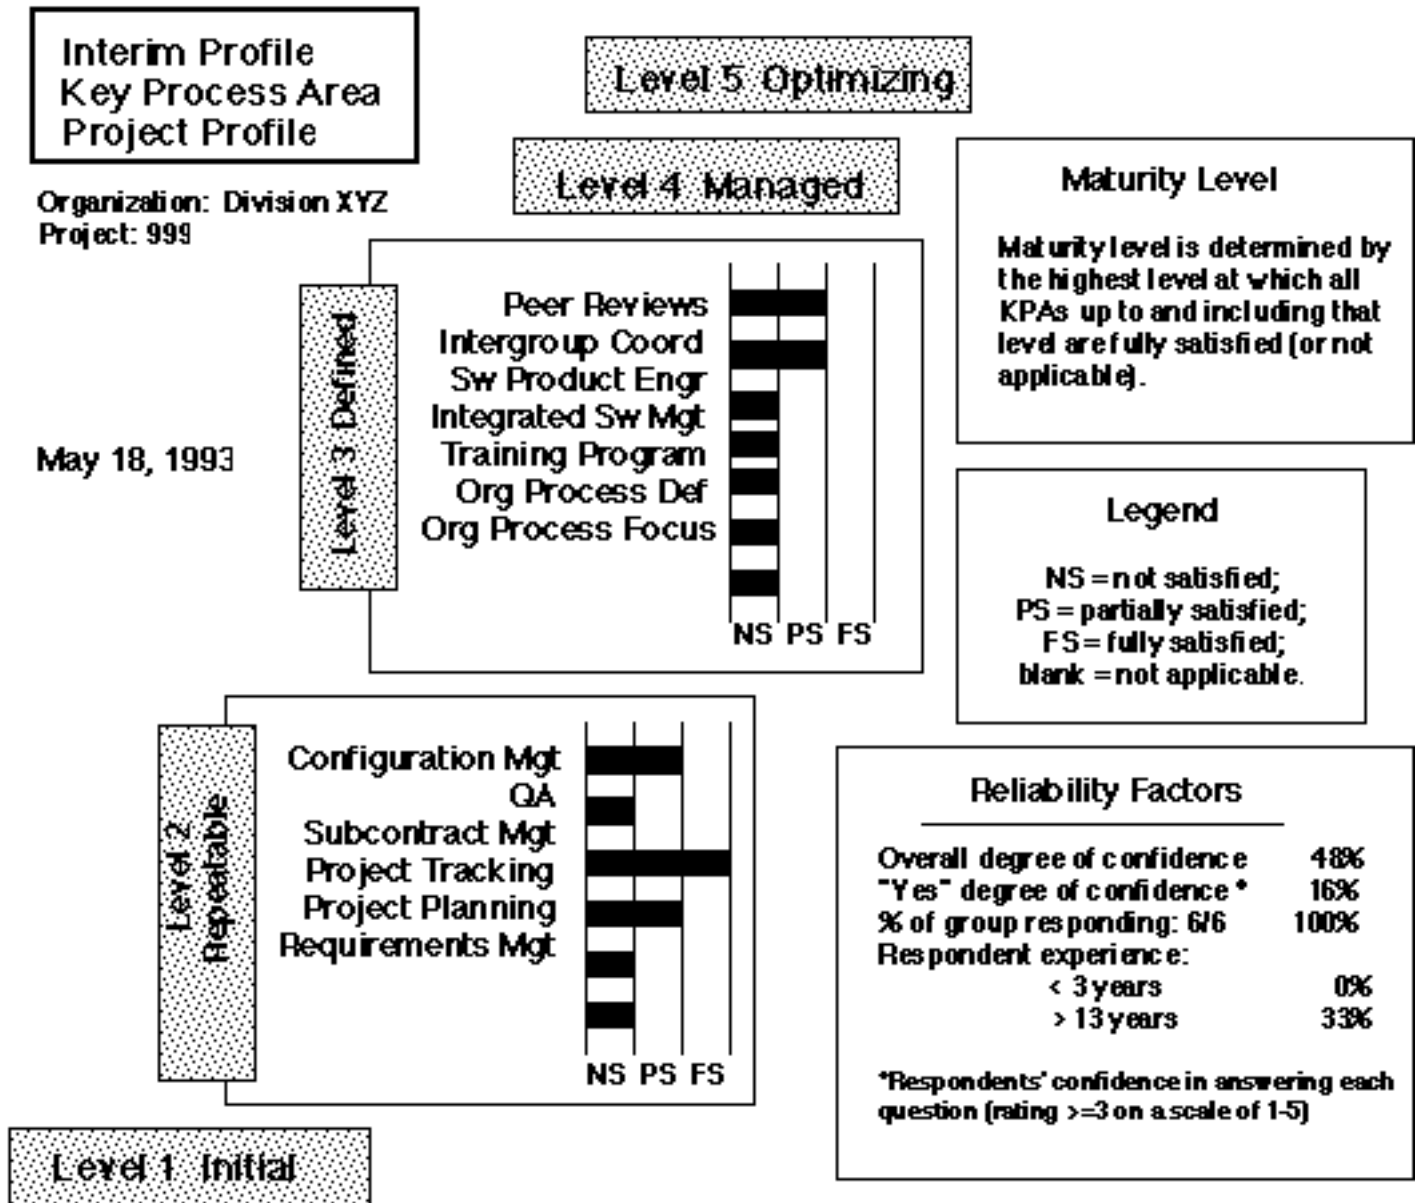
Interim Profile
Key Process Area
Project Profile

Organization: Division XYZ
Project: 999

May 18, 1993

Level 5 Optimizing

Level 4 Managed

Level 3 Defined

Peer Reviews
Intergroup Coord
Sw Product Engr
Integrated Sw Mgt
Training Program
Org Process Def
Org Process Focus

NS PS FS

Maturity Level

Maturity level is determined by the highest level at which all KPAs up to and including that level are fully satisfied (or not applicable).

Legend

NS = not satisfied;
PS = partially satisfied;
FS = fully satisfied;
blank = not applicable.

Level 2 Repeatable

Configuration Mgt
QA
Subcontract Mgt
Project Tracking
Project Planning
Requirements Mgt

NS PS FS

Reliability Factors

| | |
|---|---|
| Overall degree of confidence | 48% |
| "Yes" degree of confidence * | 16% |
| % of group responding: 6/6 | 100% |
| Respondent experience: | |
| < 3 years | 0% |
| > 13 years | 33% |

*Respondents' confidence in answering each question (rating >=3 on a scale of 1-5)

Level 1 Initial